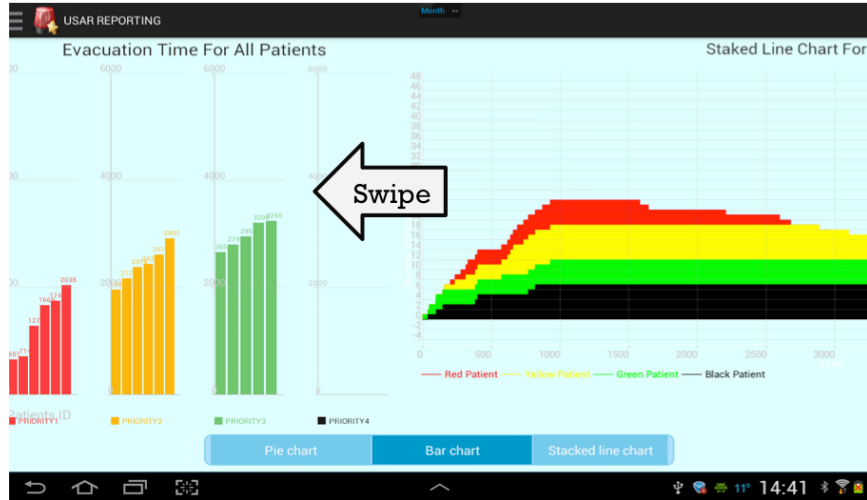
USAR REPORTING

Month

Evacuation Time For All Patients

Staked Line Chart For

000
6000
6000
6000

000
4000
4000
4000

000
2000
2000
2000

0

657 717 1293 1663 1770 2038

2007 2170 2370 2470 2670 2907

2917 2770 2970 3208 3293

Swipe

Patients ID

PRIORITY1
PRIORITY2
PRIORITY3
PRIORITY4

48
46
44
42
40
38
36
34
32
30
28
26
24
22
20
18
16
14
12
10
8
6
4
2
0
-2
-4

0
500
1000
1500
2000
2500
3000

Red Patient
Yellow Patient
Green Patient
Black Patient

Pie chart
Bar chart
Stacked line chart

11°
14:41